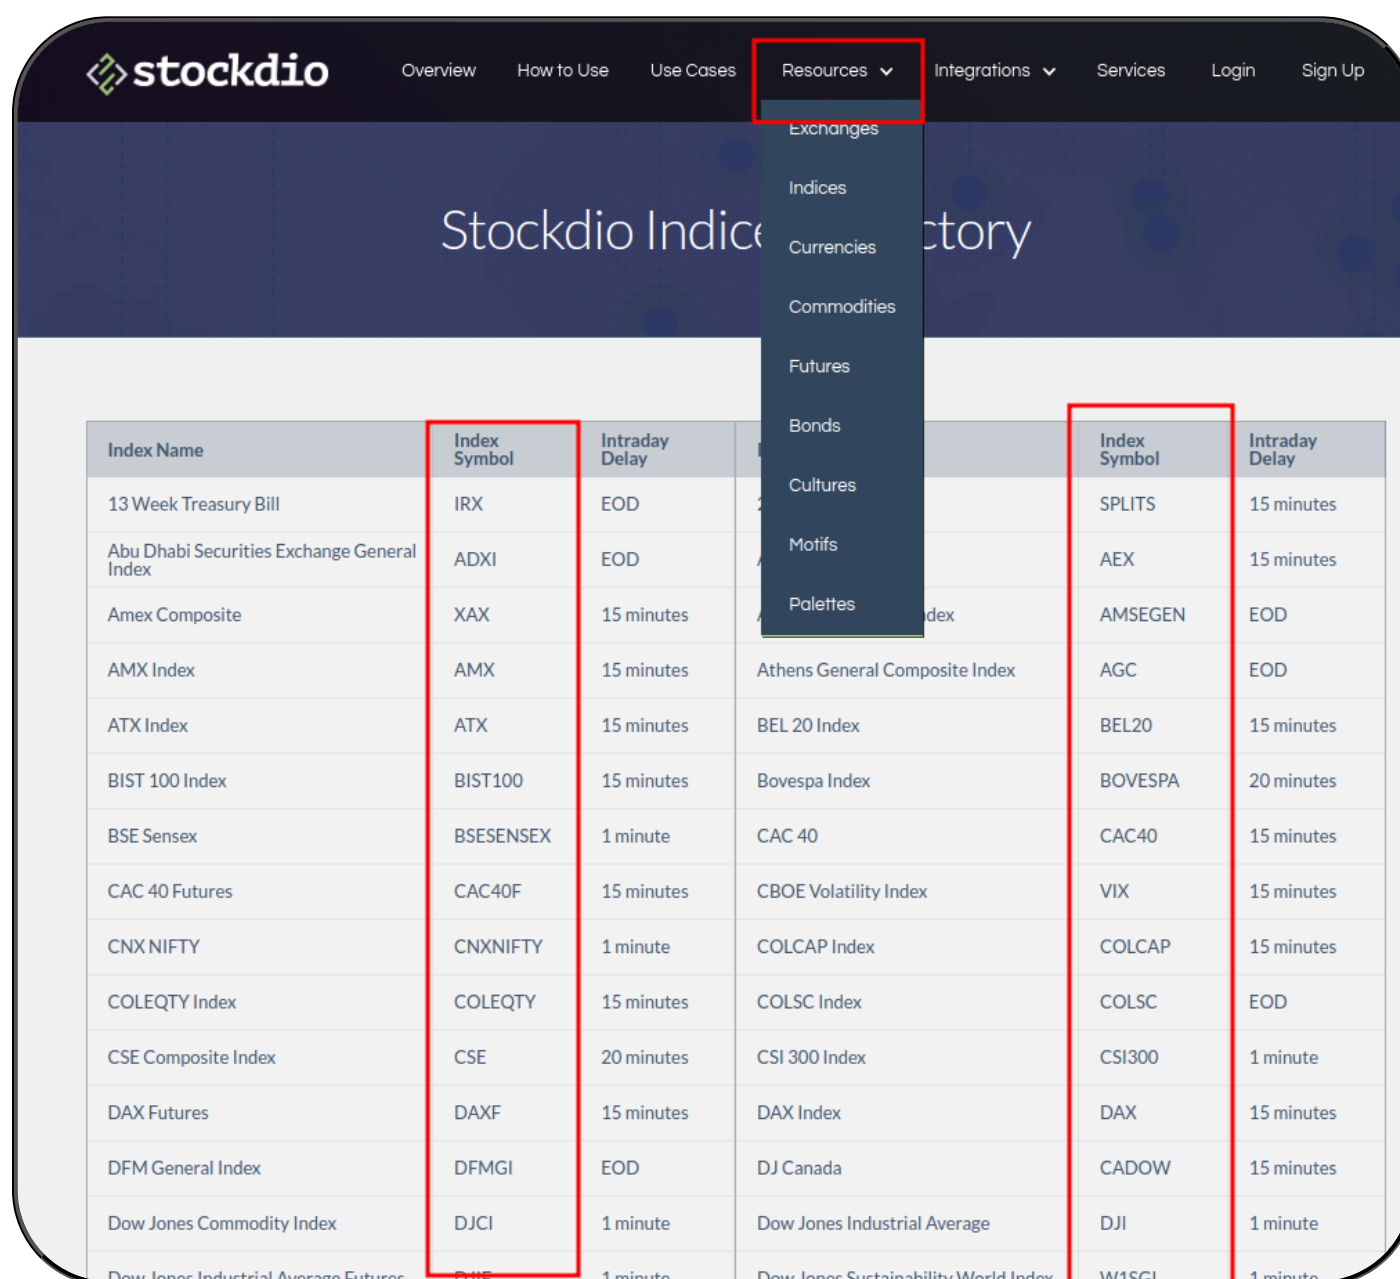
stockdio Overview How to Use Use Cases Resources Integrations Services Login Sign Up

Exchanges
Indices
Currencies
Commodities
Futures
Bonds
Cultures
Motifs
Palettes

Stockdio Indice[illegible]ctory

| Index Name | Index Symbol | Intraday Delay | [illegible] | Index Symbol | Intraday Delay |
|---|---|---|---|---|---|
| 13 Week Treasury Bill | IRX | EOD | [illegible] | SPLITS | 15 minutes |
| Abu Dhabi Securities Exchange General Index | ADXI | EOD | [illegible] | AEX | 15 minutes |
| Amex Composite | XAX | 15 minutes | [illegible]dex | AMSEGEN | EOD |
| AMX Index | AMX | 15 minutes | Athens General Composite Index | AGC | EOD |
| ATX Index | ATX | 15 minutes | BEL 20 Index | BEL20 | 15 minutes |
| BIST 100 Index | BIST100 | 15 minutes | Bovespa Index | BOVESPA | 20 minutes |
| BSE Sensex | BSESENSEX | 1 minute | CAC 40 | CAC40 | 15 minutes |
| CAC 40 Futures | CAC40F | 15 minutes | CBOE Volatility Index | VIX | 15 minutes |
| CNX NIFTY | CNXNIFTY | 1 minute | COLCAP Index | COLCAP | 15 minutes |
| COLEQTY Index | COLEQTY | 15 minutes | COLSC Index | COLSC | EOD |
| CSE Composite Index | CSE | 20 minutes | CSI 300 Index | CSI300 | 1 minute |
| DAX Futures | DAXF | 15 minutes | DAX Index | DAX | 15 minutes |
| DFM General Index | DFMGI | EOD | DJ Canada | CADOW | 15 minutes |
| Dow Jones Commodity Index | DJCI | 1 minute | Dow Jones Industrial Average | DJI | 1 minute |
| Dow Jones Industrial Average Futures | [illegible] | 1 minute | Dow Jones Sustainability World Index | W1SGI | 1 minute |